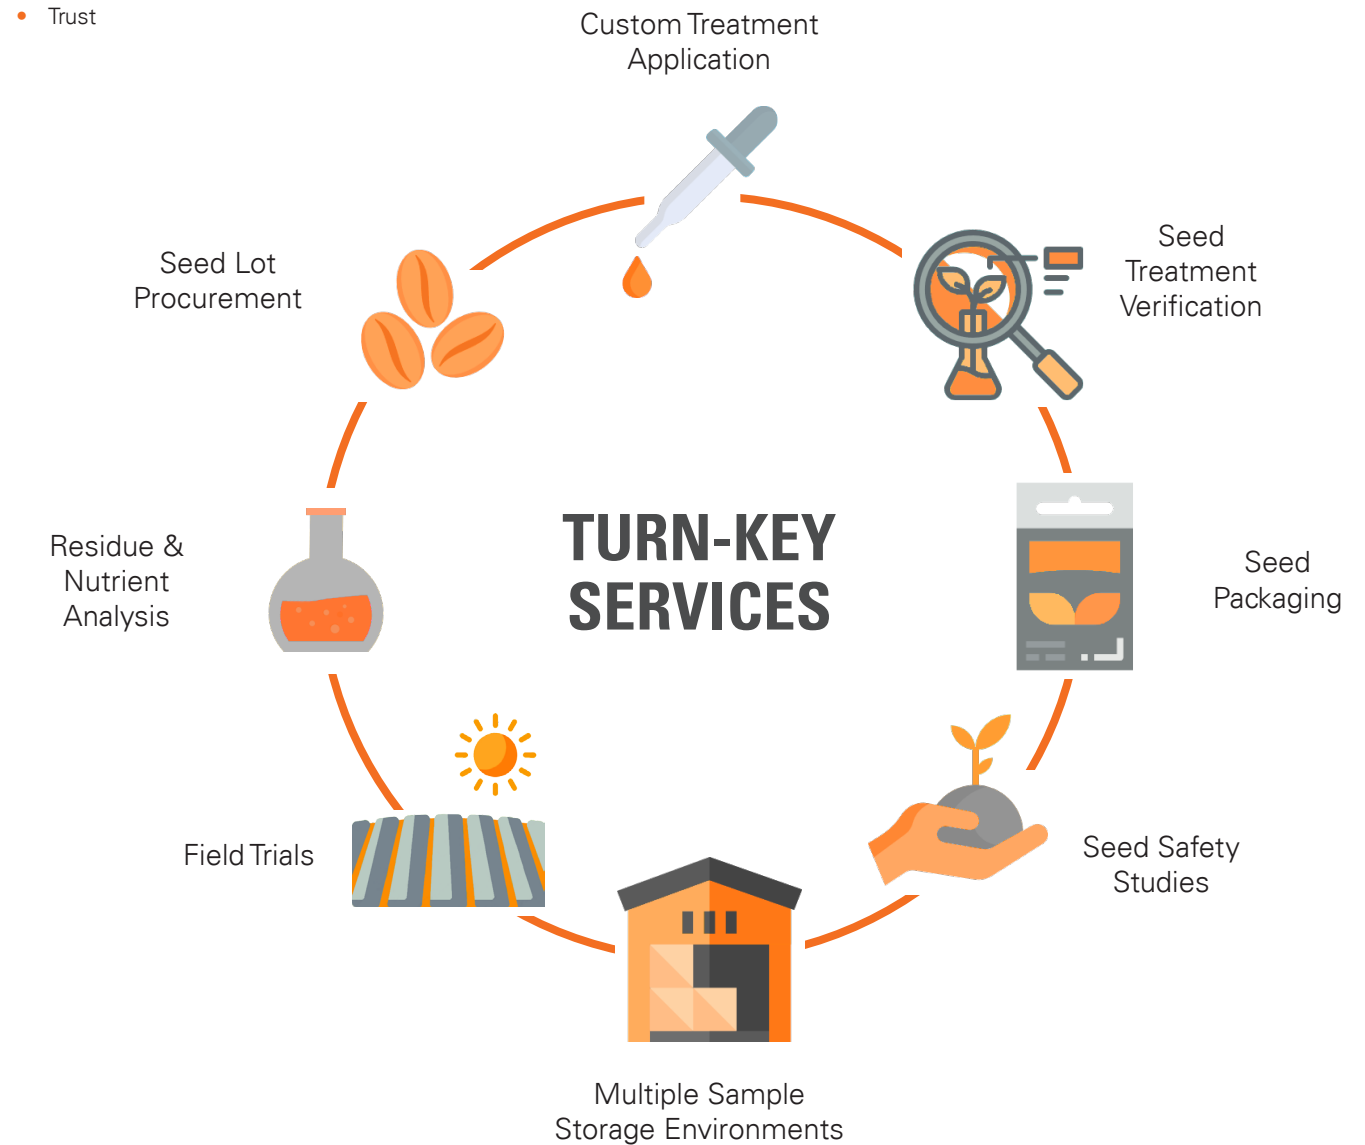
• Trust

Custom Treatment Application

Seed Treatment Verification

Seed Lot Procurement

TURN-KEY SERVICES

Residue & Nutrient Analysis

Seed Packaging

Field Trials

Seed Safety Studies

Multiple Sample Storage Environments